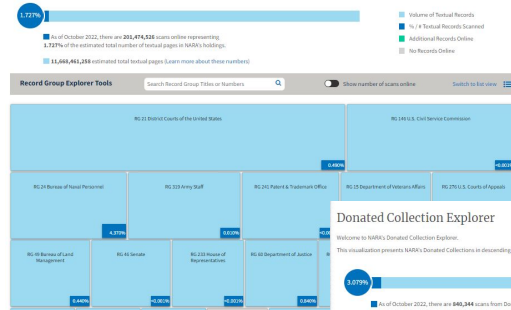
1.727%

As of October 2022, there are 201,474,526 scans online representing 1.727% of the estimated total number of textual pages in NARA's holdings.

11,663,461,258 estimated total textual pages (Learn more about these numbers)

Volume of Textual Records
% / # Textual Records Scanned
Additional Records Online
No Records Online

Record Group Explorer Tools
Search Record Group Titles or Numbers
Show number of scans online
Switch to list view

RG 21 District Courts of the United States
0.490%
RG 146 U.S. Civil Service Commission
0.00

RG 24 Bureau of Naval Personnel
4.370%
RG 319 Army Staff
0.010%
RG 241 Patent & Trademark Office
0.0
RG 15 Department of Veterans Affairs
RG 276 U.S. Courts of Appeals

RG 49 Bureau of Land Management
6.440%
RG 46 Senate
0.001%
RG 233 House of Representatives
0.001%
RG 60 Department of Justice
0.040%

Donated Collection Explorer

Welcome to NARA's Donated Collection Explorer.

This visualization presents NARA's Donated Collections in descending

3.079%

As of October 2022, there are 840,344 scans from Do